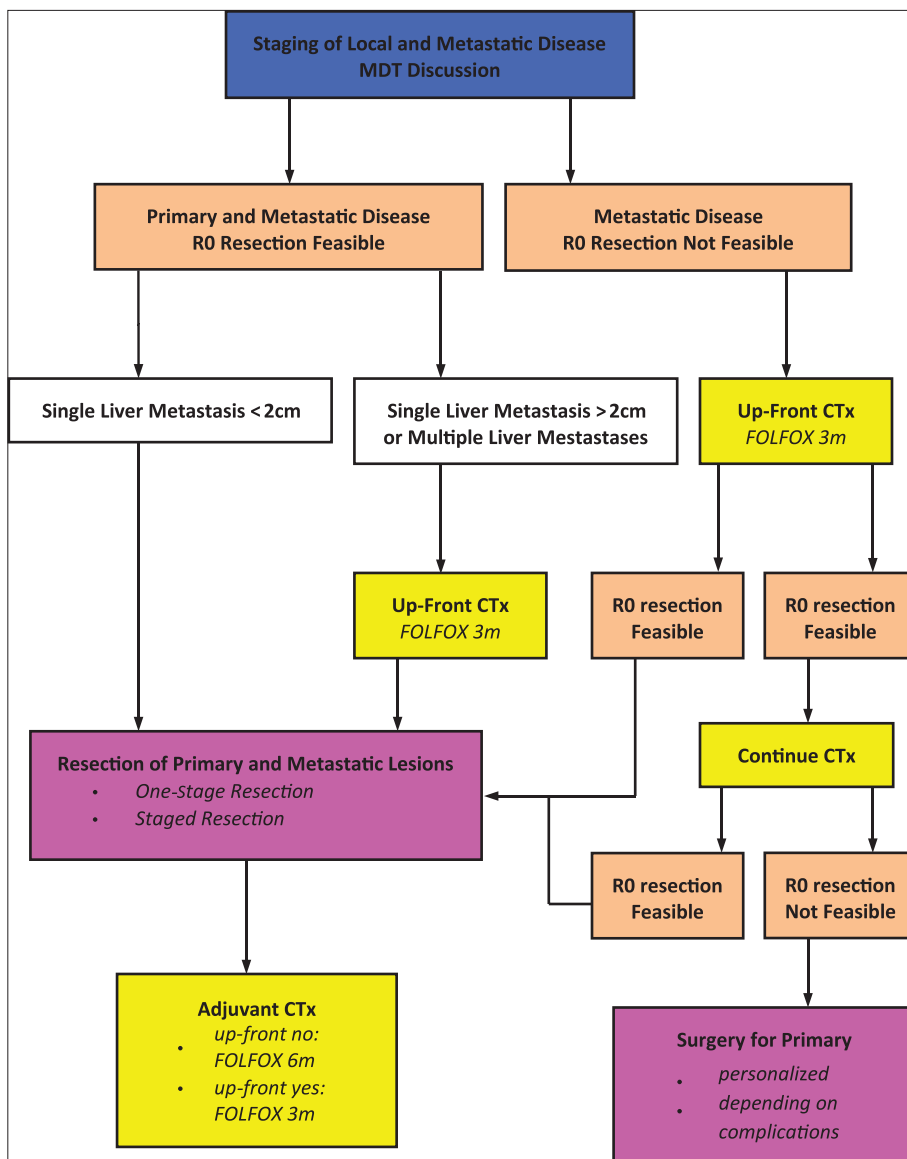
Staging of Local and Metastatic Disease
MDT Discussion

Primary and Metastatic Disease
R0 Resection Feasible

Metastatic Disease
R0 Resection Not Feasible

Single Liver Metastasis < 2cm

Single Liver Metastasis > 2cm
or Multiple Liver Mestastases

Up-Front CTx
FOLFOX 3m

Up-Front CTx
FOLFOX 3m

R0 resection
Feasible

R0 resection
Feasible

Resection of Primary and Metastatic Lesions
• One-Stage Resection
• Staged Resection

Continue CTx

R0 resection
Feasible

R0 resection
Not Feasible

Adjuvant CTx
• up-front no: FOLFOX 6m
• up-front yes: FOLFOX 3m

Surgery for Primary
• personalized
• depending on complications